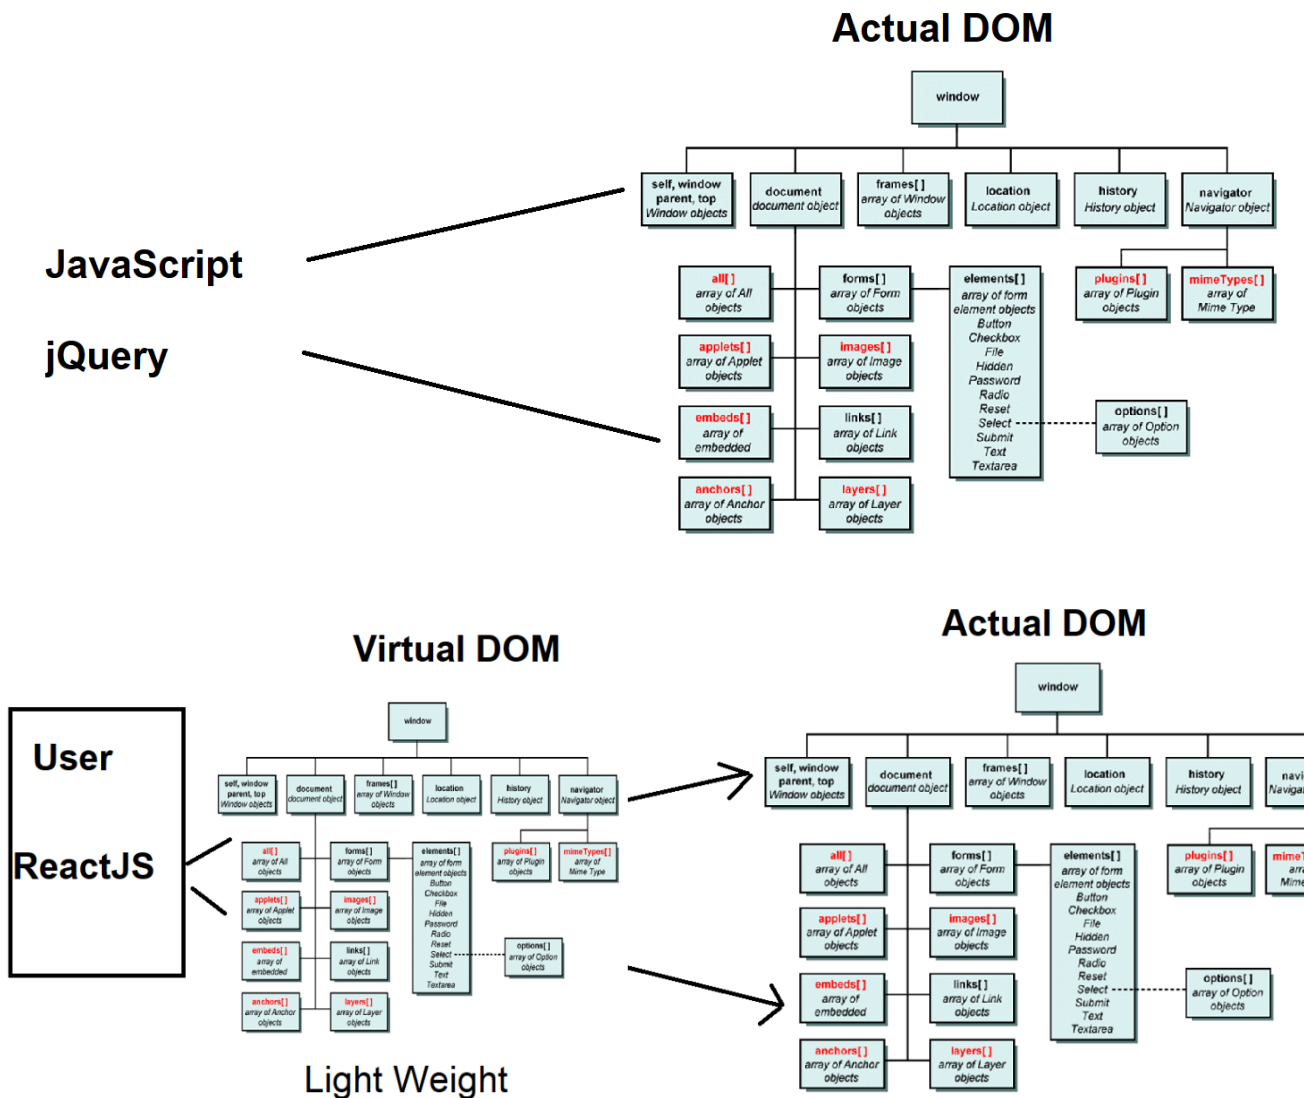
Actual DOM

window

self, window parent, top Window objects

document document object

frames[ ] array of Window objects

location Location object

history History object

navigator Navigator object

all[ ] array of All objects

forms[ ] array of Form objects

elements[ ] array of form element objects Button Checkbox File Hidden Password Radio Reset Select Submit Text Textarea

plugins[ ] array of Plugin objects

mimeTypes[ ] array of Mime Type

applets[ ] array of Applet objects

images[ ] array of Image objects

embeds[ ] array of embedded

links[ ] array of Link objects

options[ ] array of Option objects

anchors[ ] array of Anchor objects

layers[ ] array of Layer objects

JavaScript

jQuery

Virtual DOM

window

self, window parent, top Window objects

document document object

frames[ ] array of Window objects

location Location object

history History object

navigator Navigator object

all[ ] array of All objects

forms[ ] array of Form objects

elements[ ] array of form element objects Button Checkbox File Hidden Password Radio Reset Select Submit Text Textarea

plugins[ ] array of Plugin objects

mimeTypes[ ] array of Mime Type

applets[ ] array of Applet objects

images[ ] array of Image objects

embeds[ ] array of embedded

links[ ] array of Link objects

options[ ] array of Option objects

anchors[ ] array of Anchor objects

layers[ ] array of Layer objects

Light Weight

User

ReactJS

Actual DOM

window

self, window parent, top Window objects

document document object

frames[ ] array of Window objects

location Location object

history History object

navi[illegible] Naviga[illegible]

all[ ] array of All objects

forms[ ] array of Form objects

elements[ ] array of form element objects Button Checkbox File Hidden Password Radio Reset Select Submit Text Textarea

plugins[ ] array of Plugin objects

mime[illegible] arr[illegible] Mime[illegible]

applets[ ] array of Applet objects

images[ ] array of Image objects

embeds[ ] array of embedded

links[ ] array of Link objects

options[ ] array of Option objects

anchors[ ] array of Anchor objects

layers[ ] array of Layer objects